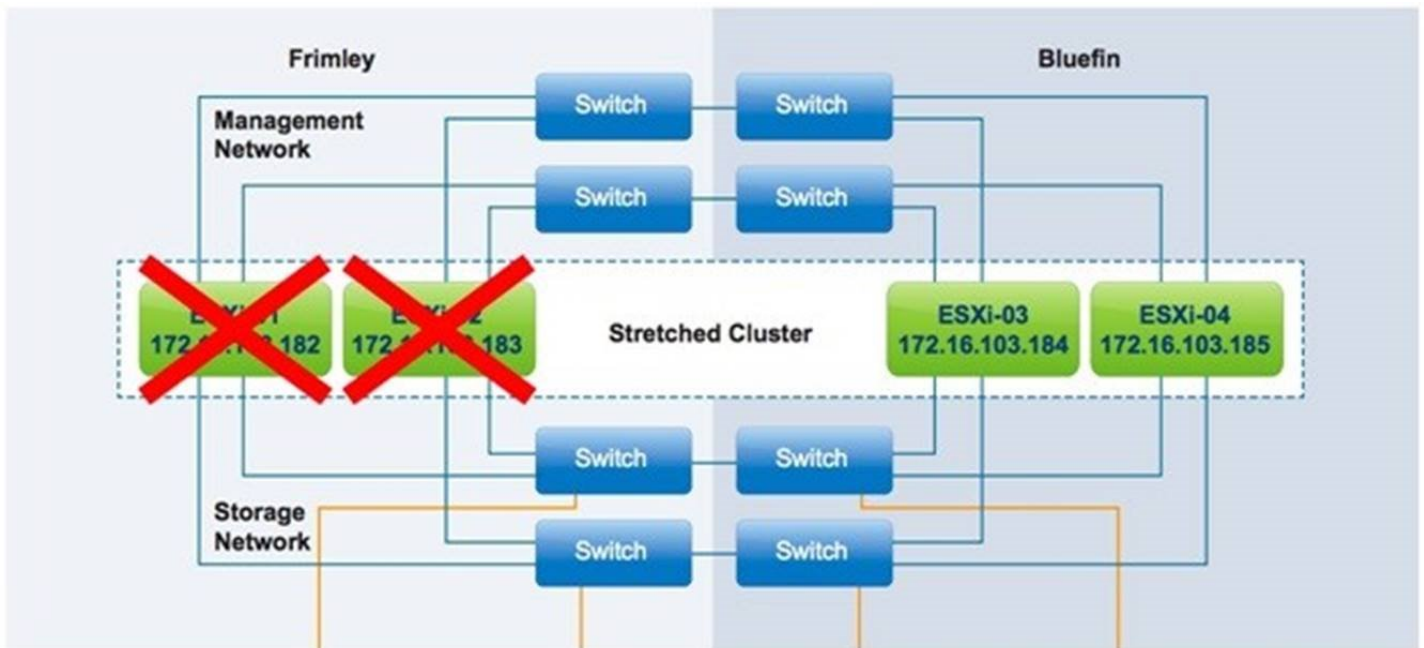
Frimley

Bluefin

Switch

Switch

Management Network

Switch

Switch

E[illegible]1
172.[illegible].182

E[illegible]2
172.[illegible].183

Stretched Cluster

ESXi-03
172.16.103.184

ESXi-04
172.16.103.185

Switch

Switch

Storage Network

Switch

Switch